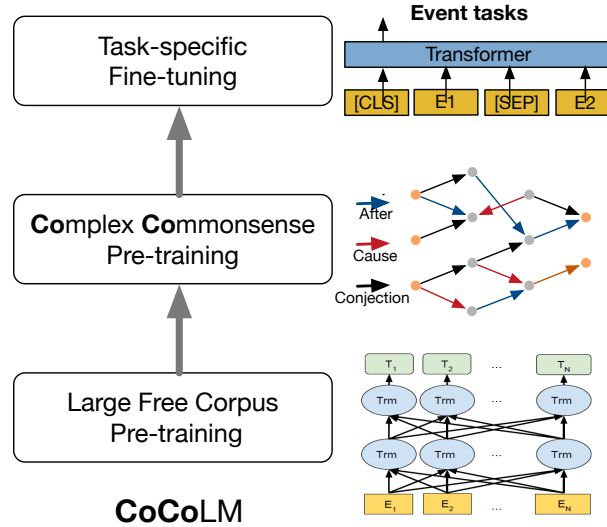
Task-specific Fine-tuning

Event tasks

Transformer

[CLS]

E1

[SEP]

E2

Complex Commonsense Pre-training

After

Cause

Conjection

Large Free Corpus Pre-training

$T_1$

$T_2$

...

$T_N$

Trm

Trm

...

Trm

Trm

Trm

...

Trm

$E_1$

$E_2$

...

$E_N$

CoCoLM